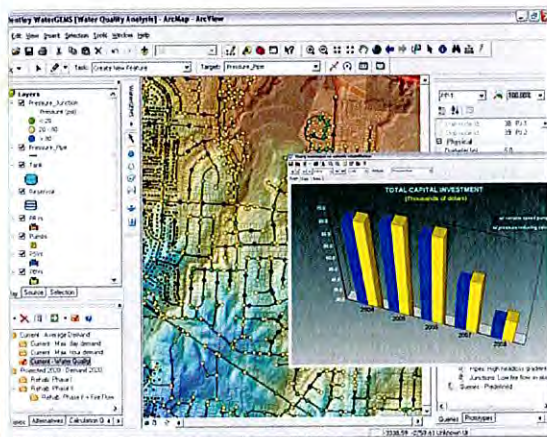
Bentley WaterGEMS [Water Quality Analysis] - ArcMap - ArcView

File Edit View Insert Selection Tools Window Help

Task: Create New Feature Target: Pressure_Pipe

Layers
Pressure_Junction
Pressure (psi)
< 20
20 - 80
> 80
Pressure_Pipe
Tank
Reservoir
PRVs
Pumps
PSVs
PBVs

Display Source Selection

Current - Average Demand
Current - Max day demand
Current - Max hour demand
Current - Water Quality
Projected 2020 - Demand 2020
Rehab Phase I
Rehab Phase II
Rehab Phase II + Fire Flow

Scenarios Alternatives Calculation O

P-1 100.00%

Physical
Diameter (in)

TOTAL CAPITAL INVESTMENT
(Thousands of dollars)

at variable speed pum
at pressure reducing valv

2004
2005
2006
2007
2008

Pipes: High headloss gradient
Junctions: Low fire flow
Queries - Predefined

Queries Prototypes

3338.59 -2259.61 Unknown Uni